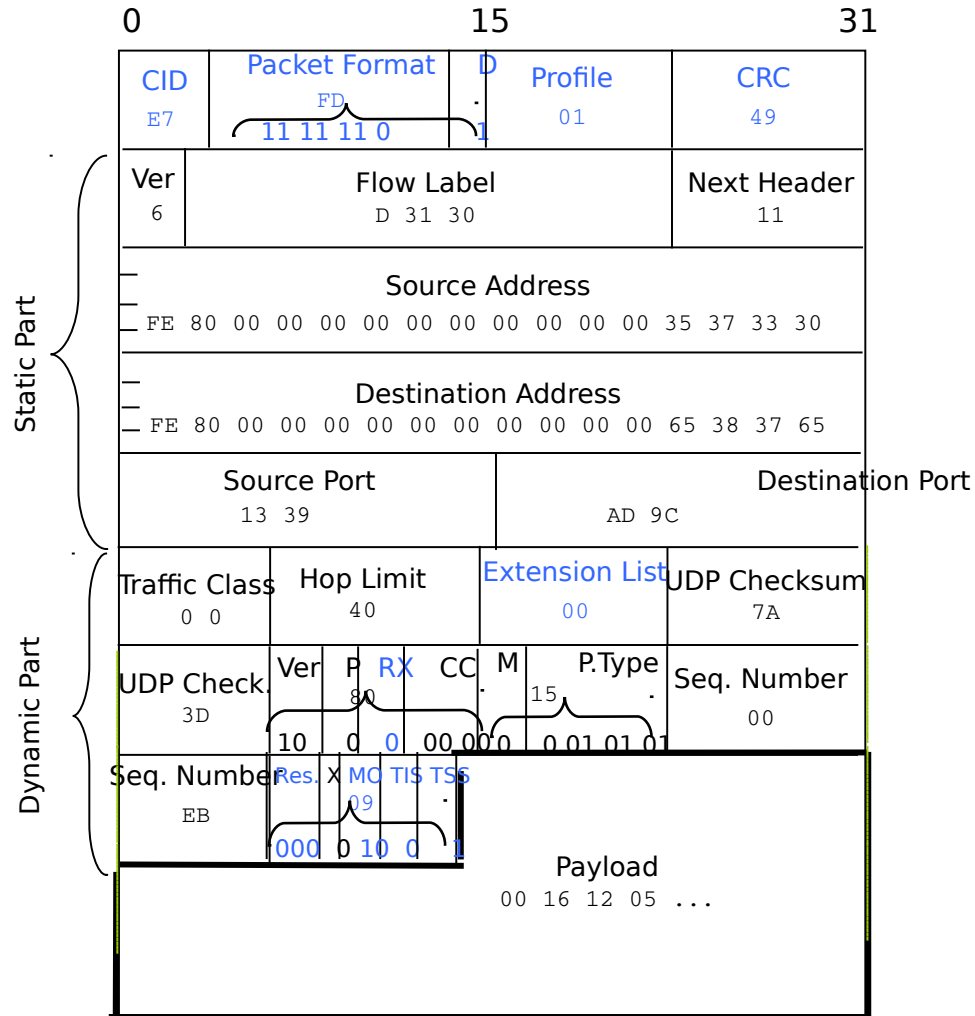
0 15 31

CID
E7

Packet Format
FD
11 11 11 0

D
1

Profile
01

CRC
49

Static Part

Ver
6

Flow Label
D 31 30

Next Header
11

Source Address
FE 80 00 00 00 00 00 00 00 00 00 00 35 37 33 30

Destination Address
FE 80 00 00 00 00 00 00 00 00 00 00 65 38 37 65

Source Port
13 39

Destination Port
AD 9C

Dynamic Part

Traffic Class
0 0

Hop Limit
40

Extension List
00

UDP Checksum
7A

UDP Check.
3D

Ver P RX CC
80
10 0 0 00 00

M P.Type
15
0 0 01 01 01

Seq. Number
00

Seq. Number
EB

Res. X MO TIS TSS
09
000 0 10 0 1

Payload
00 16 12 05 ...